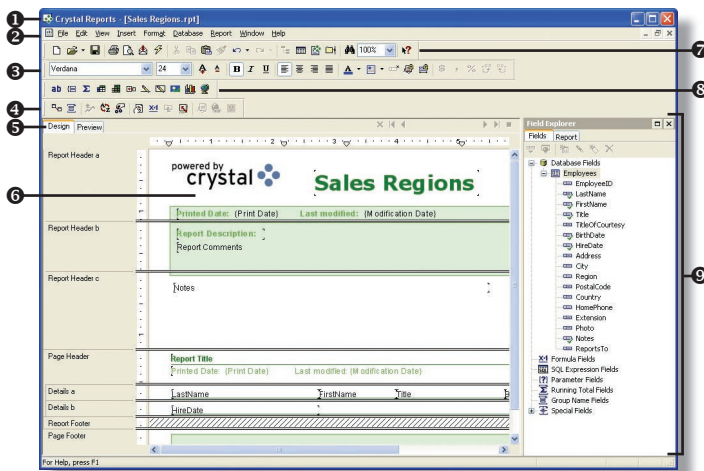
1
Crystal Reports - [Sales Regions.rpt]
2
File Edit View Insert Format Database Report Window Help
3
Verdana
24
100%
7
8
4
5
Design Preview
6
Report Header a
powered by crystal
Sales Regions
Printed Date: {Print Date} Last modified: {Modification Date}
Report Header b
Report Description:
Report Comments
Report Header c
Notes
Page Header
Report Title
Printed Date: {Print Date} Last modified: {Modification Date}
Details a
LastName
FirstName
Title
Details b
HireDate
Report Footer
Page Footer
For Help, press F1
Field Explorer
Fields Report
Database Fields
Employees
EmployeeID
LastName
FirstName
Title
TitleOfCourtesy
BirthDate
HireDate
Address
City
Region
PostalCode
Country
HomePhone
Extension
Photo
Notes
ReportsTo
Formula Fields
SQL Expression Fields
Parameter Fields
Running Total Fields
Group Name Fields
Special Fields
9